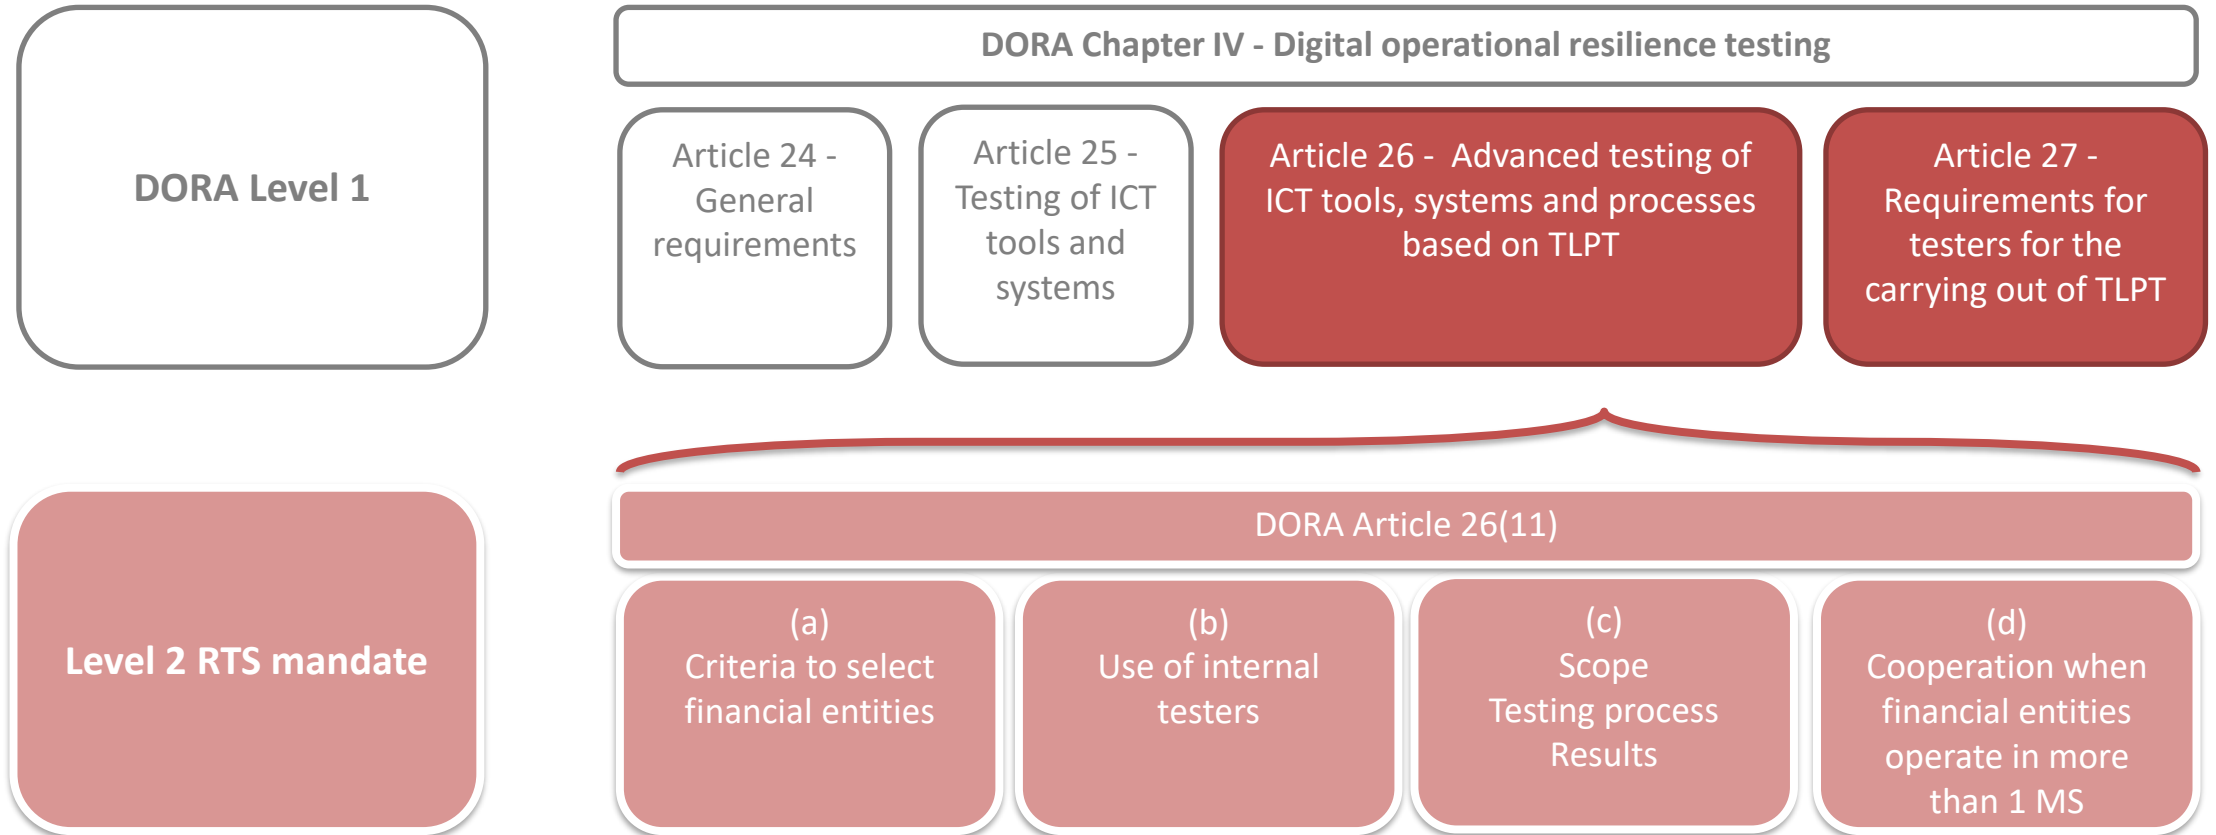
DORA Level 1

DORA Chapter IV - Digital operational resilience testing

Article 24 - General requirements

Article 25 - Testing of ICT tools and systems

Article 26 - Advanced testing of ICT tools, systems and processes based on TLPT

Article 27 - Requirements for testers for the carrying out of TLPT

Level 2 RTS mandate

DORA Article 26(11)

(a)
Criteria to select financial entities

(b)
Use of internal testers

(c)
Scope
Testing process
Results

(d)
Cooperation when financial entities operate in more than 1 MS